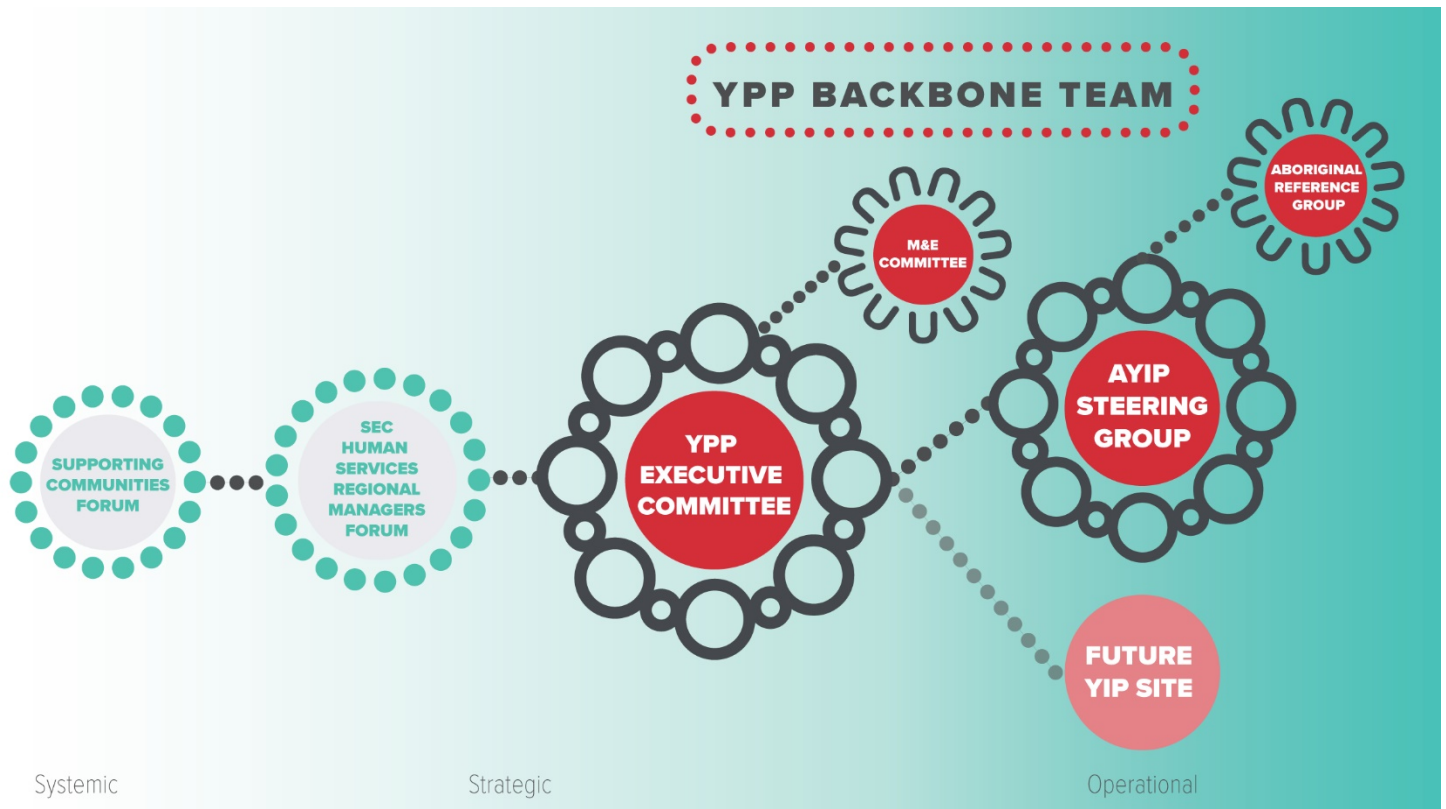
YPP BACKBONE TEAM

ABORIGINAL REFERENCE GROUP

M&E COMMITTEE

SUPPORTING COMMUNITIES FORUM

SEC HUMAN SERVICES REGIONAL MANAGERS FORUM

YPP EXECUTIVE COMMITTEE

AYIP STEERING GROUP

FUTURE YIP SITE

Systemic

Strategic

Operational